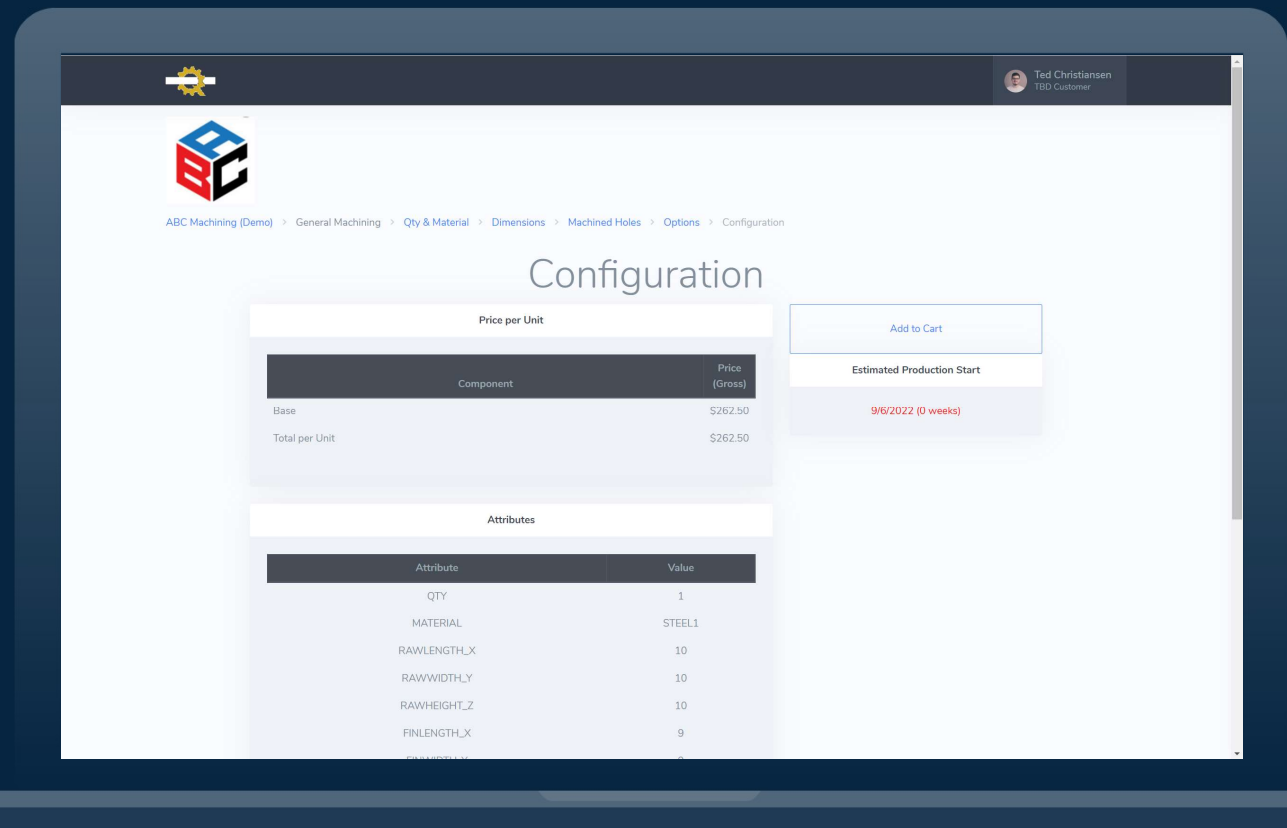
Ted Christiansen
TBD Customer

ABC Machining (Demo) > General Machining > Qty & Material > Dimensions > Machined Holes > Options > Configuration

Configuration

Price per Unit

| Component | Price (Gross) |
|---|---|
| Base | $262.50 |
| Total per Unit | $262.50 |

Add to Cart

Estimated Production Start

9/6/2022 (0 weeks)

Attributes

| Attribute | Value |
|---|---|
| QTY | 1 |
| MATERIAL | STEEL1 |
| RAWLENGTH_X | 10 |
| RAWWIDTH_Y | 10 |
| RAWHEIGHT_Z | 10 |
| FINLENGTH_X | 9 |
| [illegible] | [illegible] |